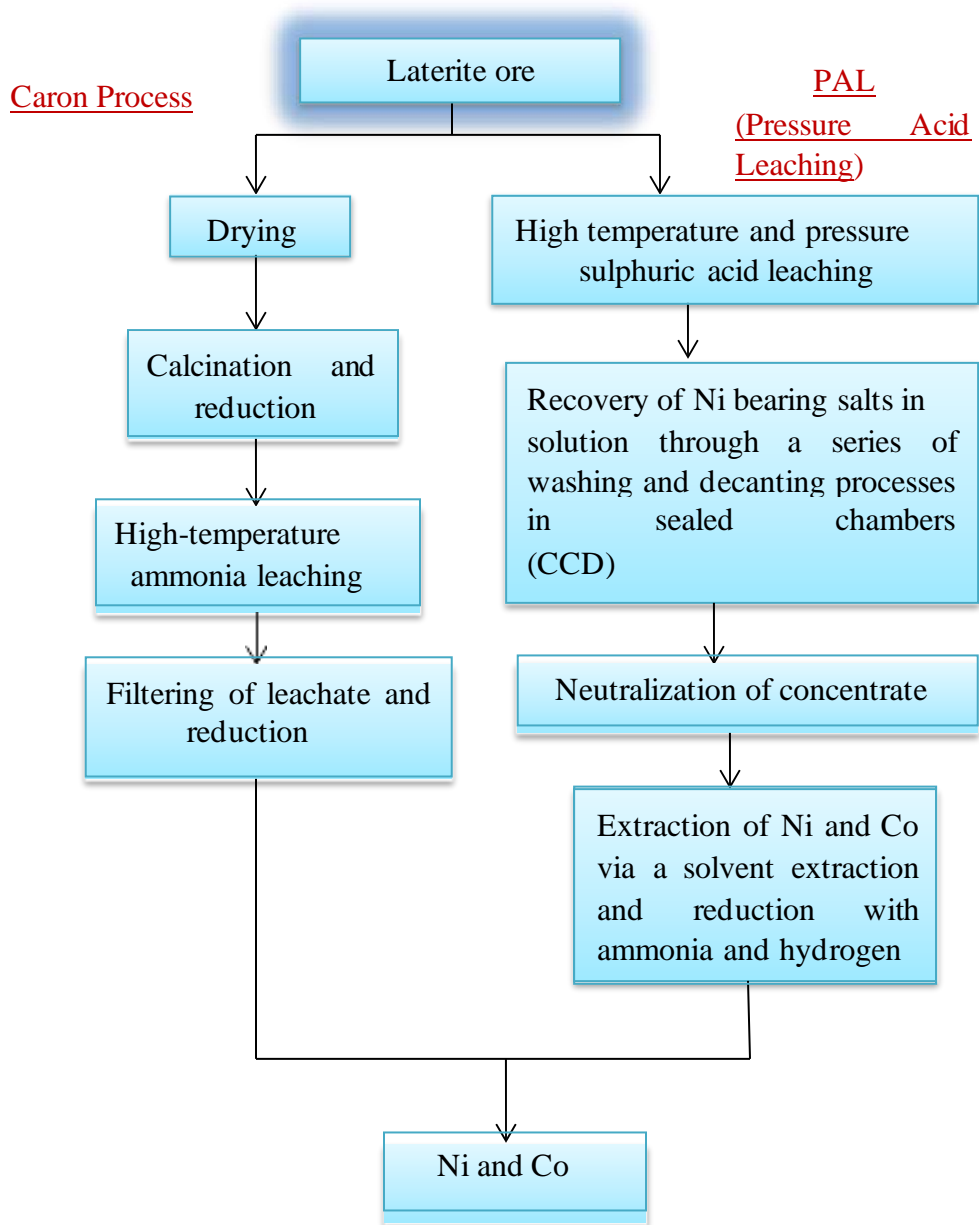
Laterite ore

Caron Process

PAL (Pressure Acid Leaching)

Drying

Calcination and reduction

High-temperature ammonia leaching

Filtering of leachate and reduction

High temperature and pressure sulphuric acid leaching

Recovery of Ni bearing salts in solution through a series of washing and decanting processes in sealed chambers (CCD)

Neutralization of concentrate

Extraction of Ni and Co via a solvent extraction and reduction with ammonia and hydrogen

Ni and Co